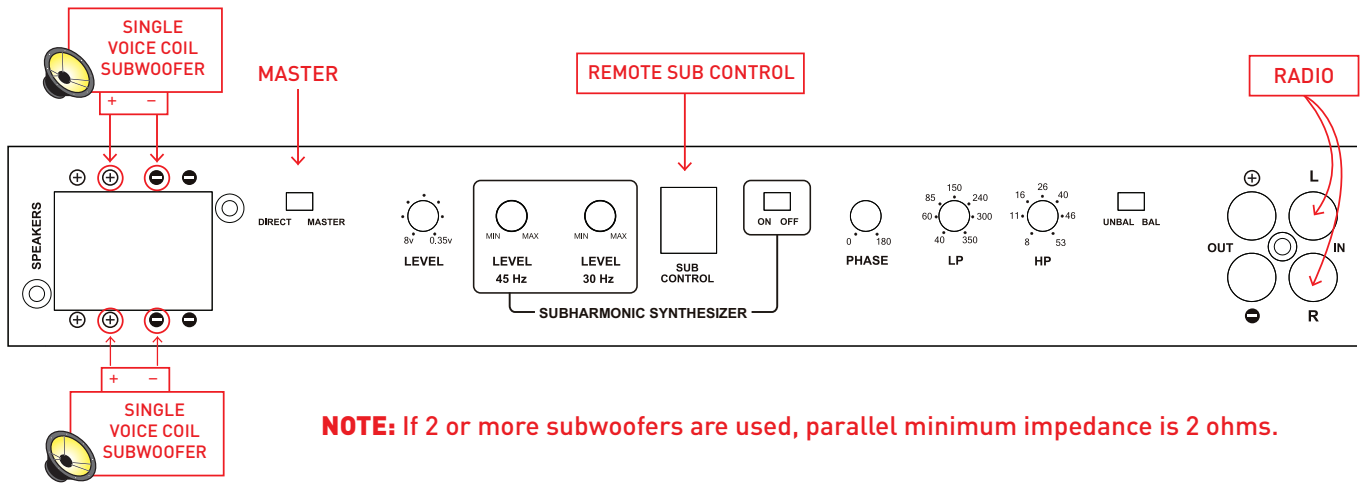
SINGLE VOICE COIL SUBWOOFER

+ −

MASTER

REMOTE SUB CONTROL

RADIO

SPEAKERS

⊕ ⊕ ⊖ ⊖

DIRECT MASTER

8v 0.35v

LEVEL

MIN MAX

LEVEL 45 Hz

MIN MAX

LEVEL 30 Hz

SUB CONTROL

ON OFF

SUBHARMONIC SYNTHESIZER

0 180

PHASE

150 85 240 60 300 40 350

LP

26 16 40 11 46 8 53

HP

UNBAL BAL

⊕

OUT

⊖

L

IN

R

⊕ ⊕ ⊖ ⊖

+ −

SINGLE VOICE COIL SUBWOOFER

NOTE: If 2 or more subwoofers are used, parallel minimum impedance is 2 ohms.